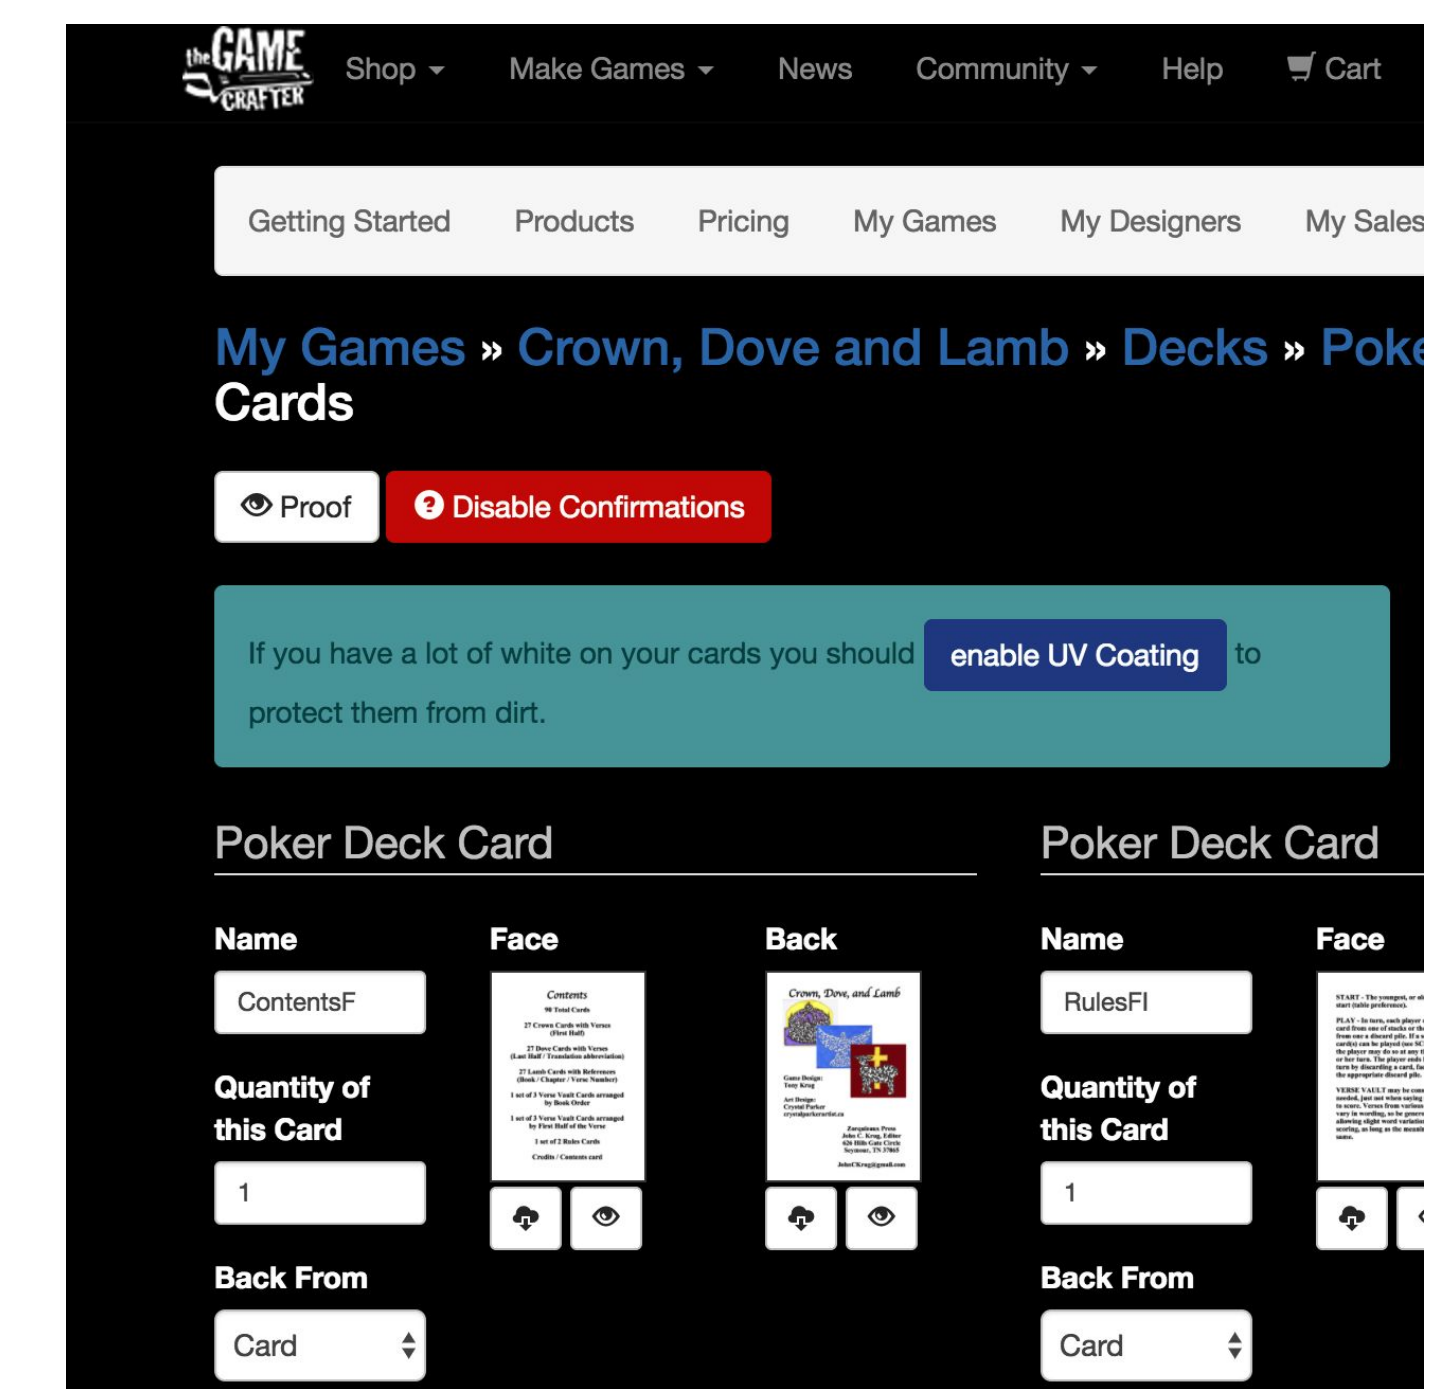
the GAME CRAFTER

Shop Make Games News Community Help Cart

Getting Started Products Pricing My Games My Designers My Sales

My Games » Crown, Dove and Lamb » Decks » Poke
Cards

Proof Disable Confirmations

If you have a lot of white on your cards you should enable UV Coating to protect them from dirt.

Poker Deck Card

Name
ContentsF

Quantity of this Card
1

Back From
Card

Face

Contents
90 Total Cards
27 Crown Cards with Verses (First Half)
27 Dove Cards with Verses (Last Half / Translation abbreviation)
27 Lamb Cards with References (Book / Chapter / Verse Number)
1 set of 3 Verse Vault Cards arranged by Book Order
1 set of 3 Verse Vault Cards arranged by First Half of the Verse
1 set of 2 Rules Cards
Credits / Contents card

Back

Crown, Dove, and Lamb
Game Design: Tony Krug
Art Design: Crystal Parker
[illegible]
Zarquiwaus Press
John C. Krug, Editor
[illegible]
Seymour, TN 37865
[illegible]

Poker Deck Card

Name
RulesFl

Quantity of this Card
1

Back From
Card

Face

START - The youngest, or al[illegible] start (table preference).
PLAY - In turn, each player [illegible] card from one of stacks or th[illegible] from one a discard pile. If a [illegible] card(s) can be played (see SC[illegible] the player may do so at any t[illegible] or her turn. The player ends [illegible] turn by discarding a card, fa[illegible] the appropriate discard pile.
VERSE VAULT may be con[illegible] needed, just not when saying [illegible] to score. Verses from variou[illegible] vary in wording, so be gener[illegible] allowing slight word variatio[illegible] scoring, as long as the meani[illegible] same.